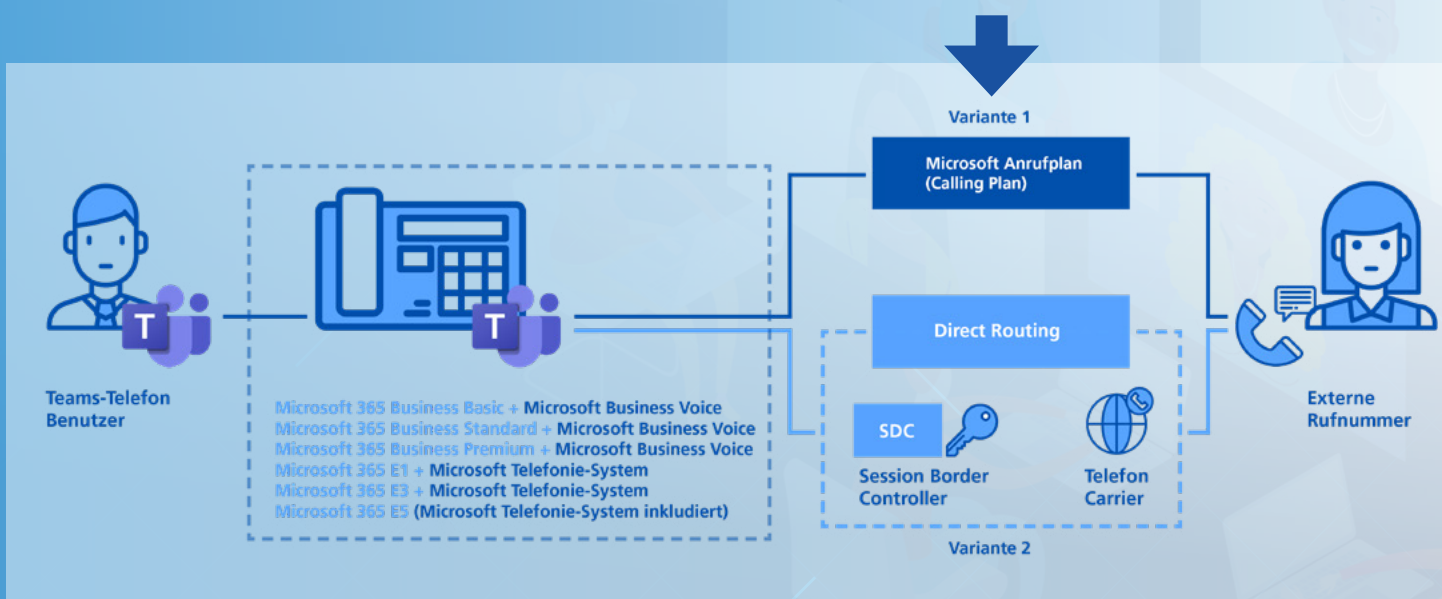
Variante 1

Microsoft Anrufplan
(Calling Plan)

Teams-Telefon
Benutzer

Microsoft 365 Business Basic + Microsoft Business Voice
Microsoft 365 Business Standard + Microsoft Business Voice
Microsoft 365 Business Premium + Microsoft Business Voice
Microsoft 365 E1 + Microsoft Telefonie-System
Microsoft 365 E3 + Microsoft Telefonie-System
Microsoft 365 E5 (Microsoft Telefonie-System inkludiert)

Direct Routing

SDC

Session Border
Controller

Telefon
Carrier

Variante 2

Externe
Rufnummer